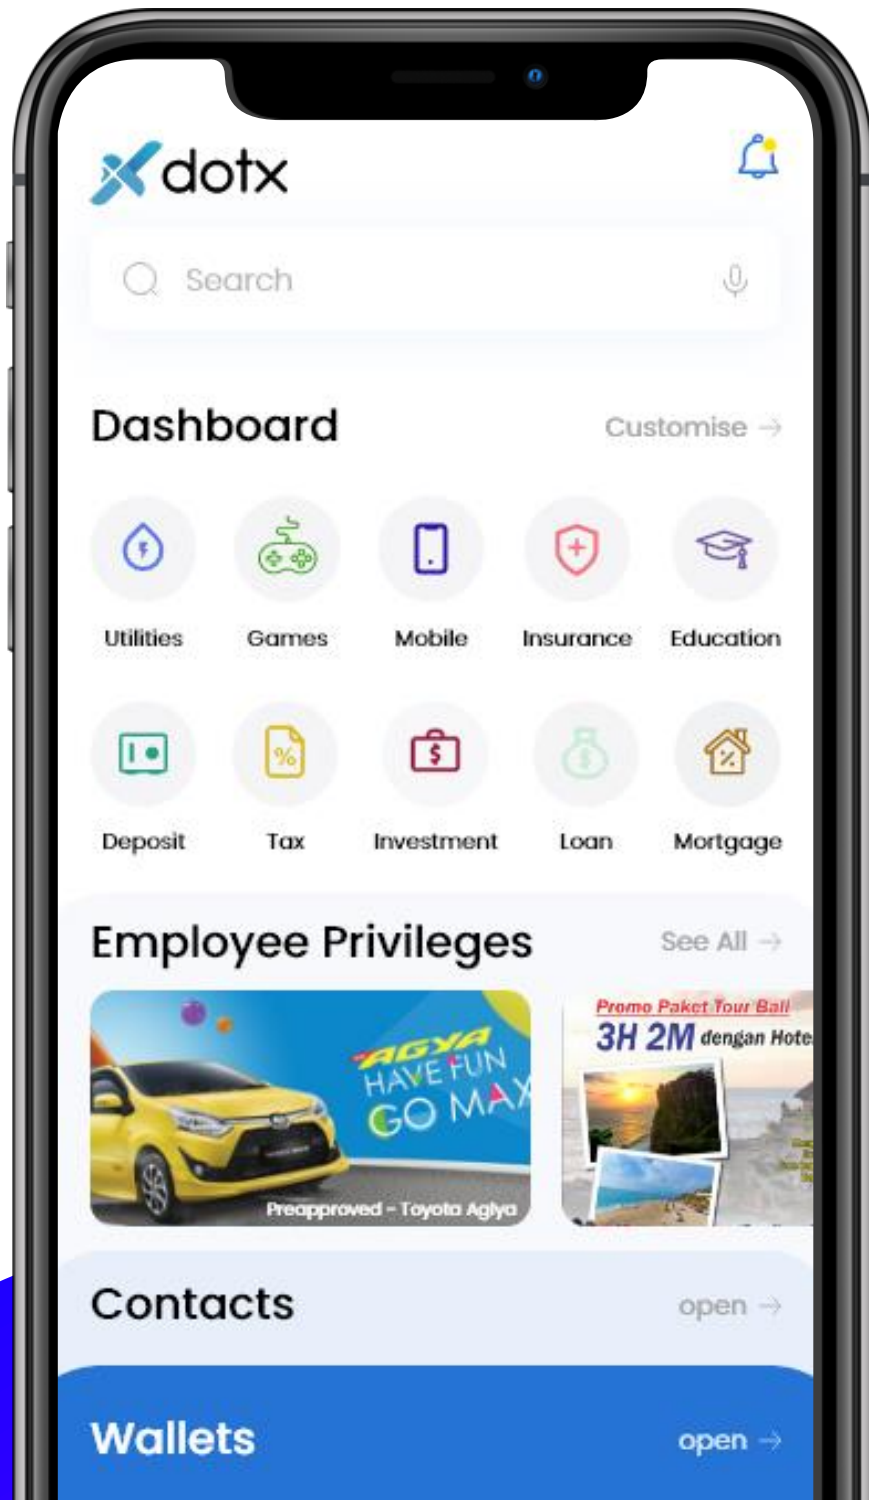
dotx

Search

Dashboard

Customise →

Utilities
Games
Mobile
Insurance
Education

Deposit
Tax
Investment
Loan
Mortgage

Employee Privileges

See All →

AGYA
HAVE FUN
GO MAX

Preapproved - Toyota Aglya

Promo Paket Tour Bali
3H 2M dengan Hote

Contacts

open →

Wallets

open →